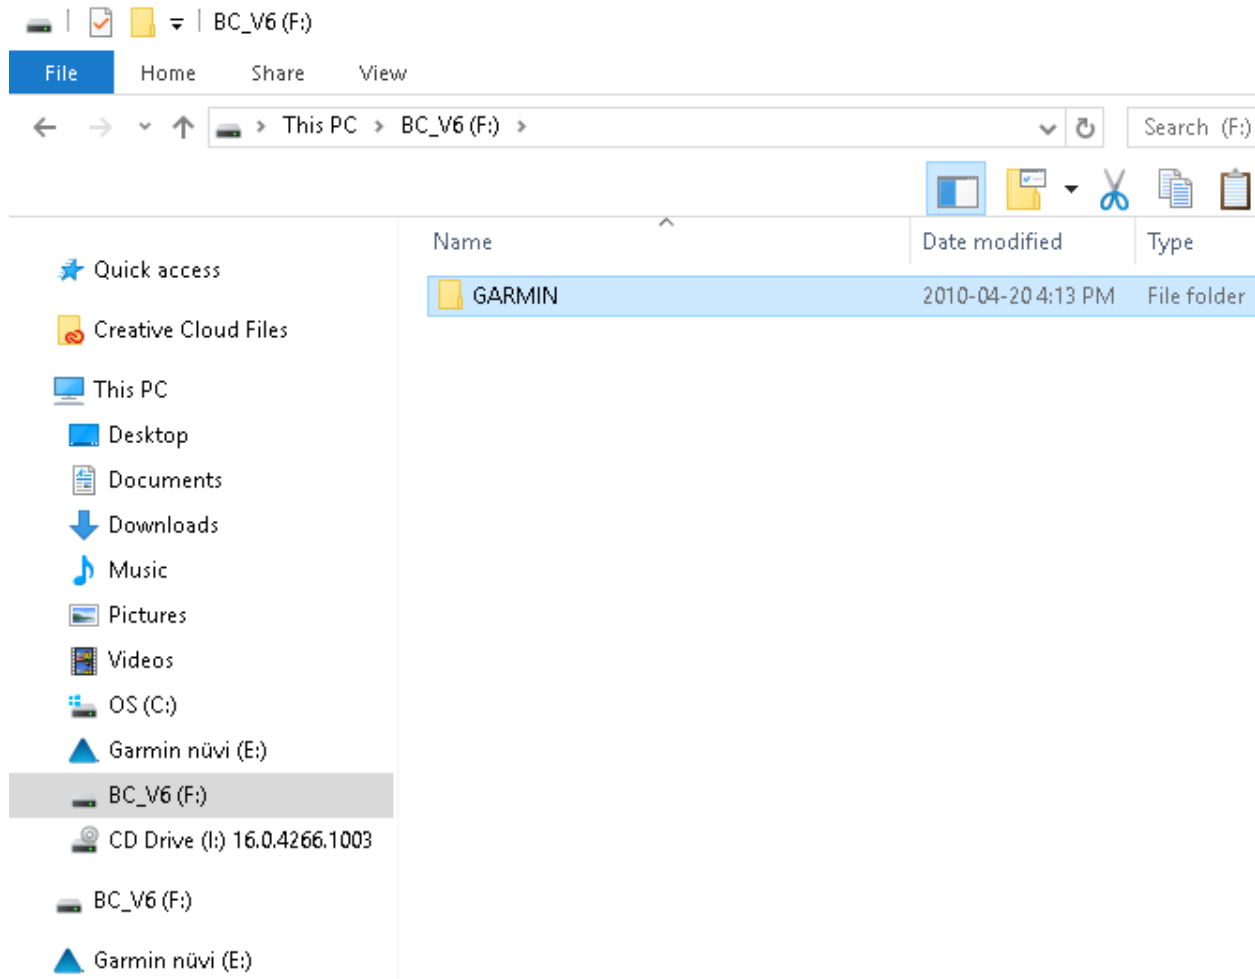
BC_V6 (F:)

File Home Share View

This PC > BC_V6 (F:) >

Search (F:)

Name | Date modified | Type
GARMIN | 2010-04-20 4:13 PM | File folder

Quick access
Creative Cloud Files
This PC
Desktop
Documents
Downloads
Music
Pictures
Videos
OS (C:)
Garmin nüvi (E:)
BC_V6 (F:)
CD Drive (I:) 16.0.4266.1003
BC_V6 (F:)
Garmin nüvi (E:)